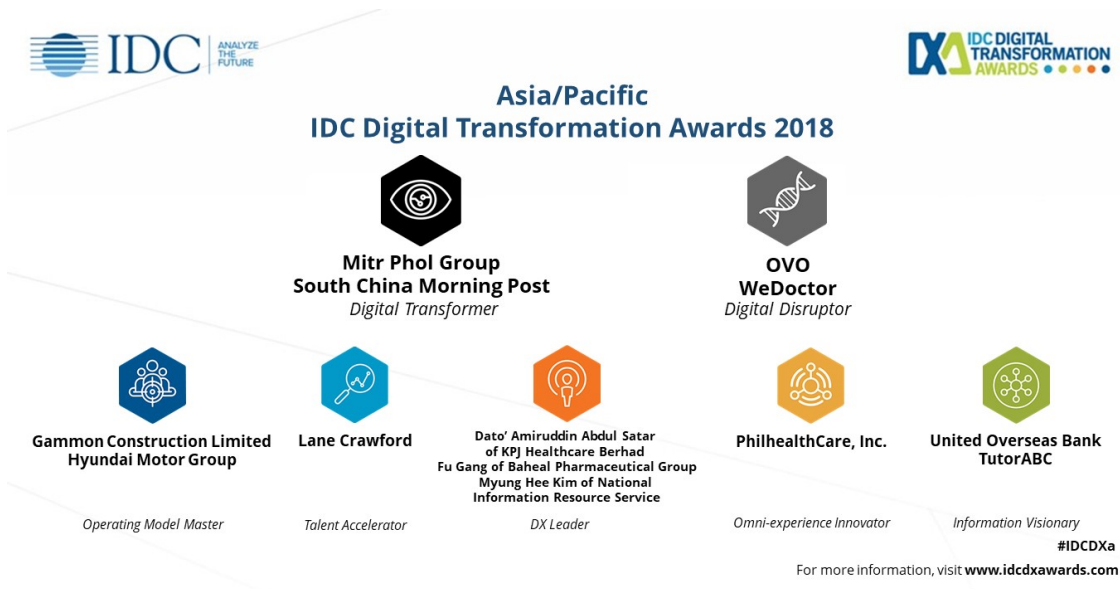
IDC ANALYZE THE FUTURE

DX IDC DIGITAL TRANSFORMATION AWARDS

Asia/Pacific
IDC Digital Transformation Awards 2018

Mitr Phol Group
South China Morning Post
Digital Transformer

OVO
WeDoctor
Digital Disruptor

Gammon Construction Limited
Hyundai Motor Group

Operating Model Master

Lane Crawford

Talent Accelerator

Dato' Amiruddin Abdul Satar of KPJ Healthcare Berhad
Fu Gang of Baheal Pharmaceutical Group
Myung Hee Kim of National Information Resource Service

DX Leader

PhilhealthCare, Inc.

Omni-experience Innovator

United Overseas Bank
TutorABC

Information Visionary

#IDCDXa

For more information, visit www.idcdxawards.com